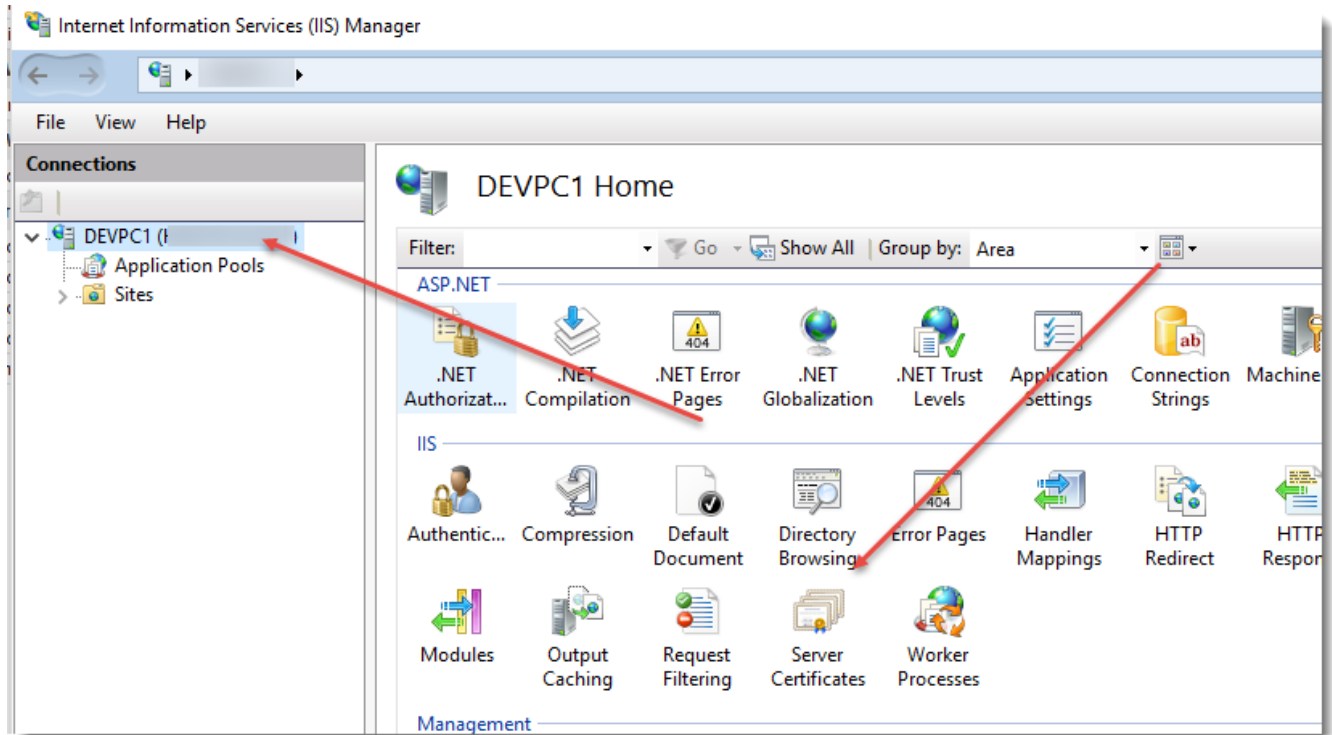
Internet Information Services (IIS) Manager

File View Help

Connections

DEVPC1 ([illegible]

Application Pools

Sites

DEVPC1 Home

Filter: Go Show All Group by: Area

ASP.NET

.NET Authorizat...

.NET Compilation

.NET Error Pages

.NET Globalization

.NET Trust Levels

Application Settings

Connection Strings

Machine

IIS

Authentic...

Compression

Default Document

Directory Browsing

Error Pages

Handler Mappings

HTTP Redirect

HTTP Respon

Modules

Output Caching

Request Filtering

Server Certificates

Worker Processes

Management